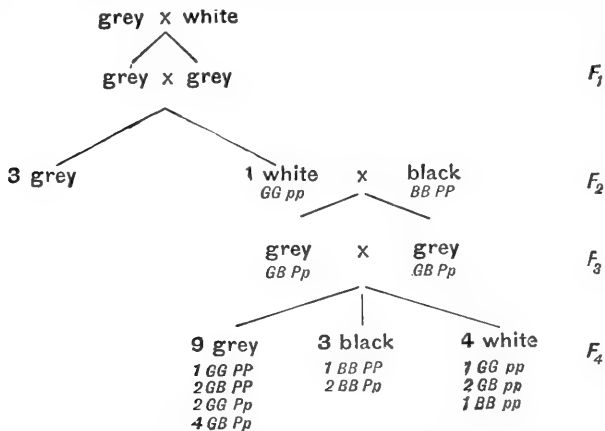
grey x white

grey x grey $F_1$

3 grey

1 white x black $F_2$
GG pp BB PP

grey x grey $F_3$
GB Pp GB Pp

9 grey 3 black 4 white $F_4$
1 GG PP
2 GB PP
2 GG Pp
4 GB Pp

1 BB PP
2 BB Pp

1 GG pp
2 GB pp
1 BB pp